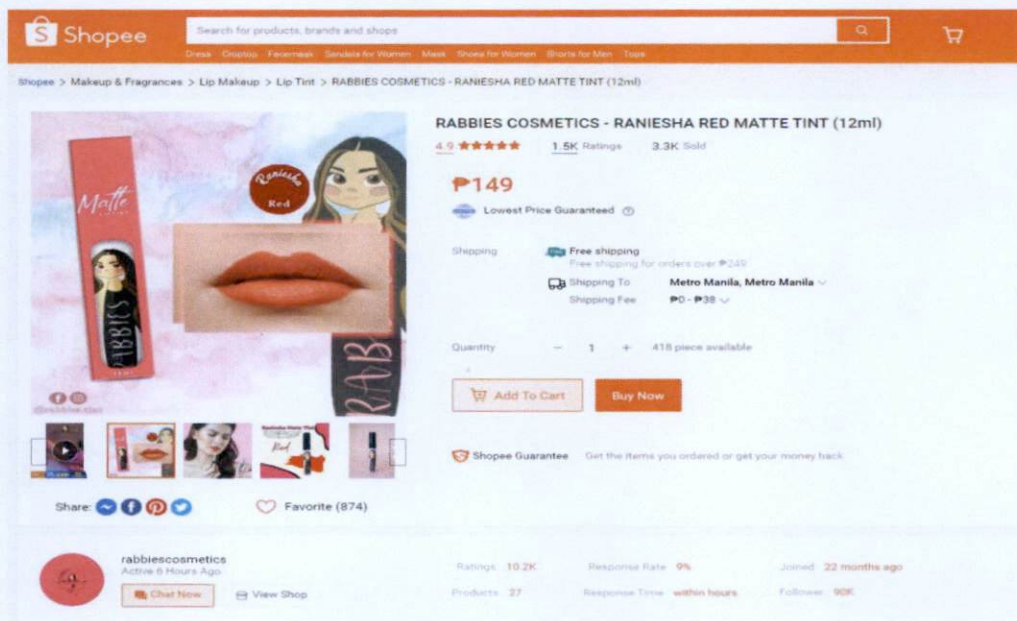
Shopee

Search for products, brands and shops

Dress Oroptop Facemask Sandals for Women Mask Shoes for Women Shorts for Men Tops

Shopee > Makeup & Fragrances > Lip Makeup > Lip Tint > RABBIES COSMETICS - RANIESHA RED MATTE TINT (12ml)

Matte

RABBIES

Raniesha Red

RABB

@rabbies.cosmetics

Share:

Favorite (874)

RABBIES COSMETICS - RANIESHA RED MATTE TINT (12ml)

4.9 ★★★★★ 1.5K Ratings 3.3K Sold

₱149

Lowest Price Guaranteed

Shipping

Free shipping

Free shipping for orders over ₱249

Shipping To Metro Manila, Metro Manila

Shipping Fee ₱0 - ₱38

Quantity − 1 + 418 piece available

Add To Cart

Buy Now

Shopee Guarantee Get the items you ordered or get your money back

rabbiescosmetics

Active 6 Hours Ago

Chat Now

View Shop

Ratings 10.2K

Products 27

Response Rate 9%

Response Time within hours

Joined 22 months ago

Follower 90K